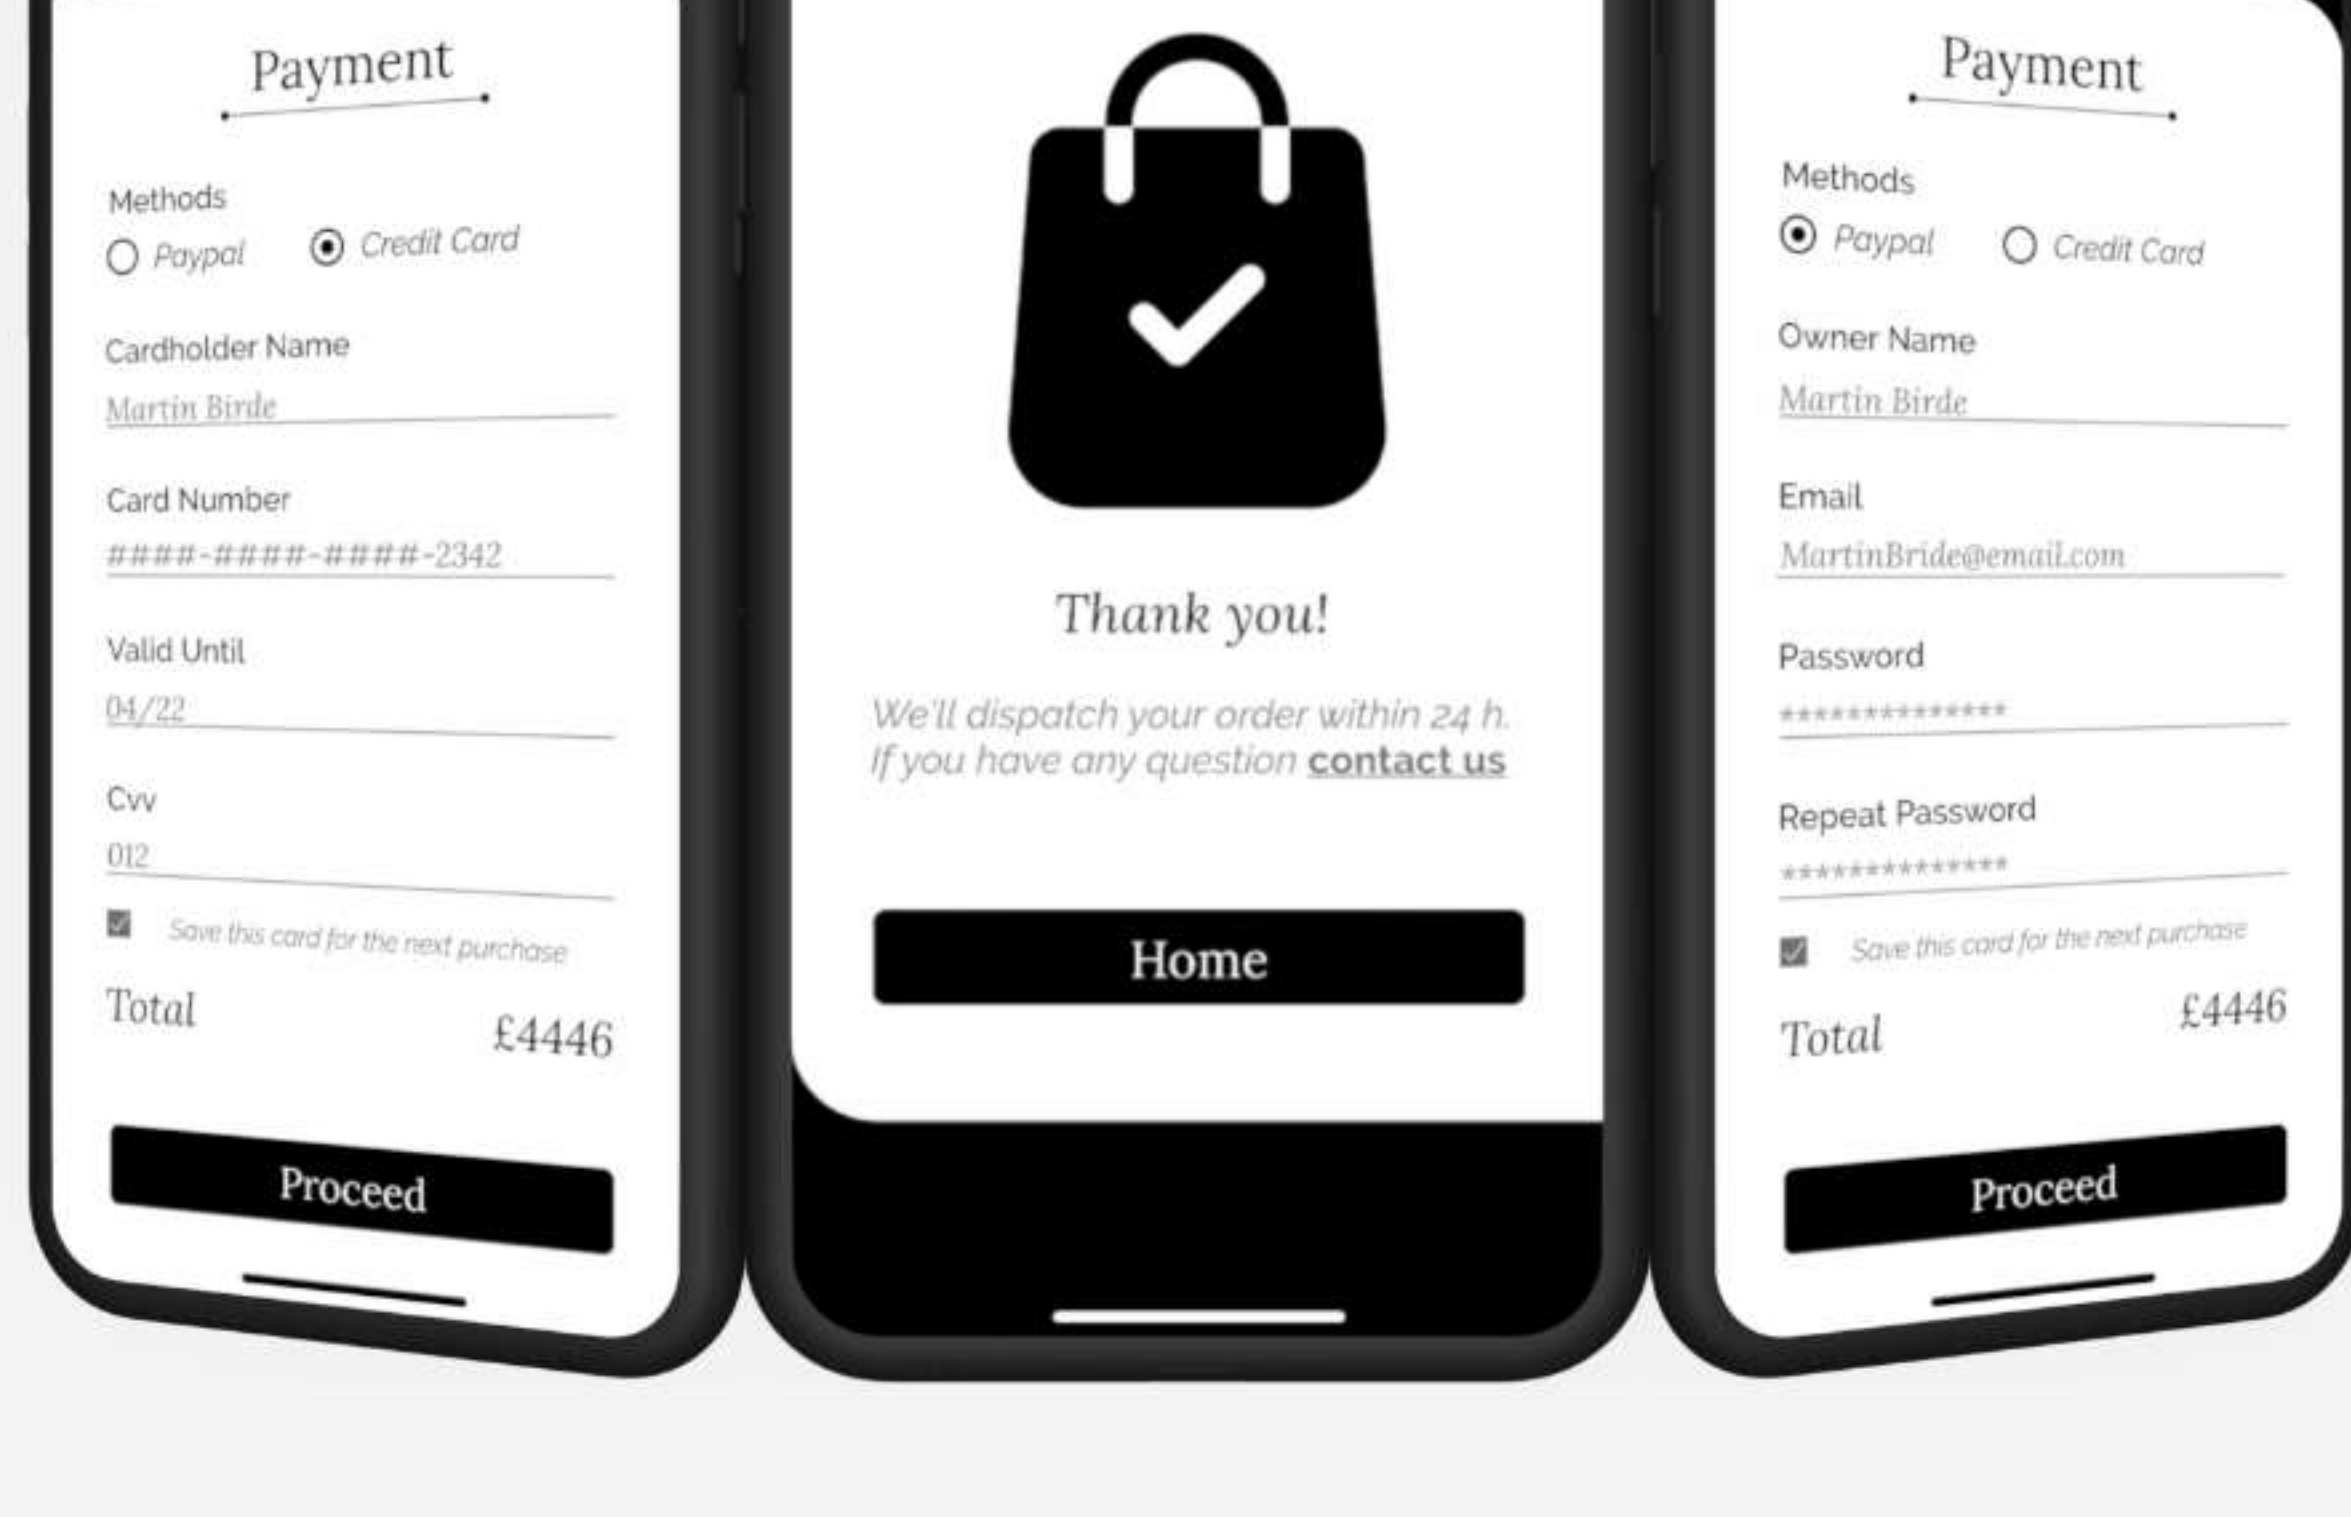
Payment

Methods

Paypal Credit Card

Cardholder Name

Martin Birde

Card Number

####-####-####-2342

Valid Until

04/22

Cvv

012

Save this card for the next purchase

Total £4446

Proceed

Thank you!

We'll dispatch your order within 24 h. If you have any question contact us

Home

Payment

Methods

Paypal Credit Card

Owner Name

Martin Birde

Email

MartinBride@email.com

Password

*************

Repeat Password

*************

Save this card for the next purchase

Total £4446

Proceed